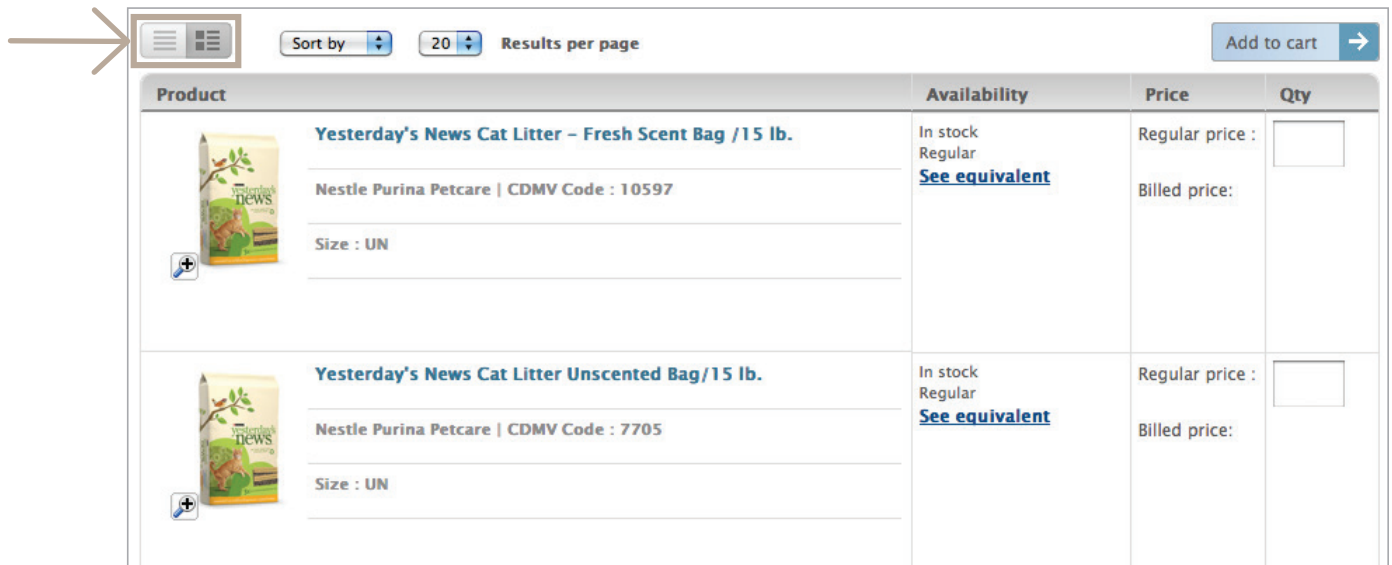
Sort by | 20 | Results per page | Add to cart

| Product | Availability | Price | Qty |
|---|---|---|---|
| Yesterday's News Cat Litter – Fresh Scent Bag /15 lb.<br>Nestle Purina Petcare \| CDMV Code : 10597<br>Size : UN | In stock<br>Regular<br>See equivalent | Regular price :<br>Billed price: | |
| Yesterday's News Cat Litter Unscented Bag/15 lb.<br>Nestle Purina Petcare \| CDMV Code : 7705<br>Size : UN | In stock<br>Regular<br>See equivalent | Regular price :<br>Billed price: | |